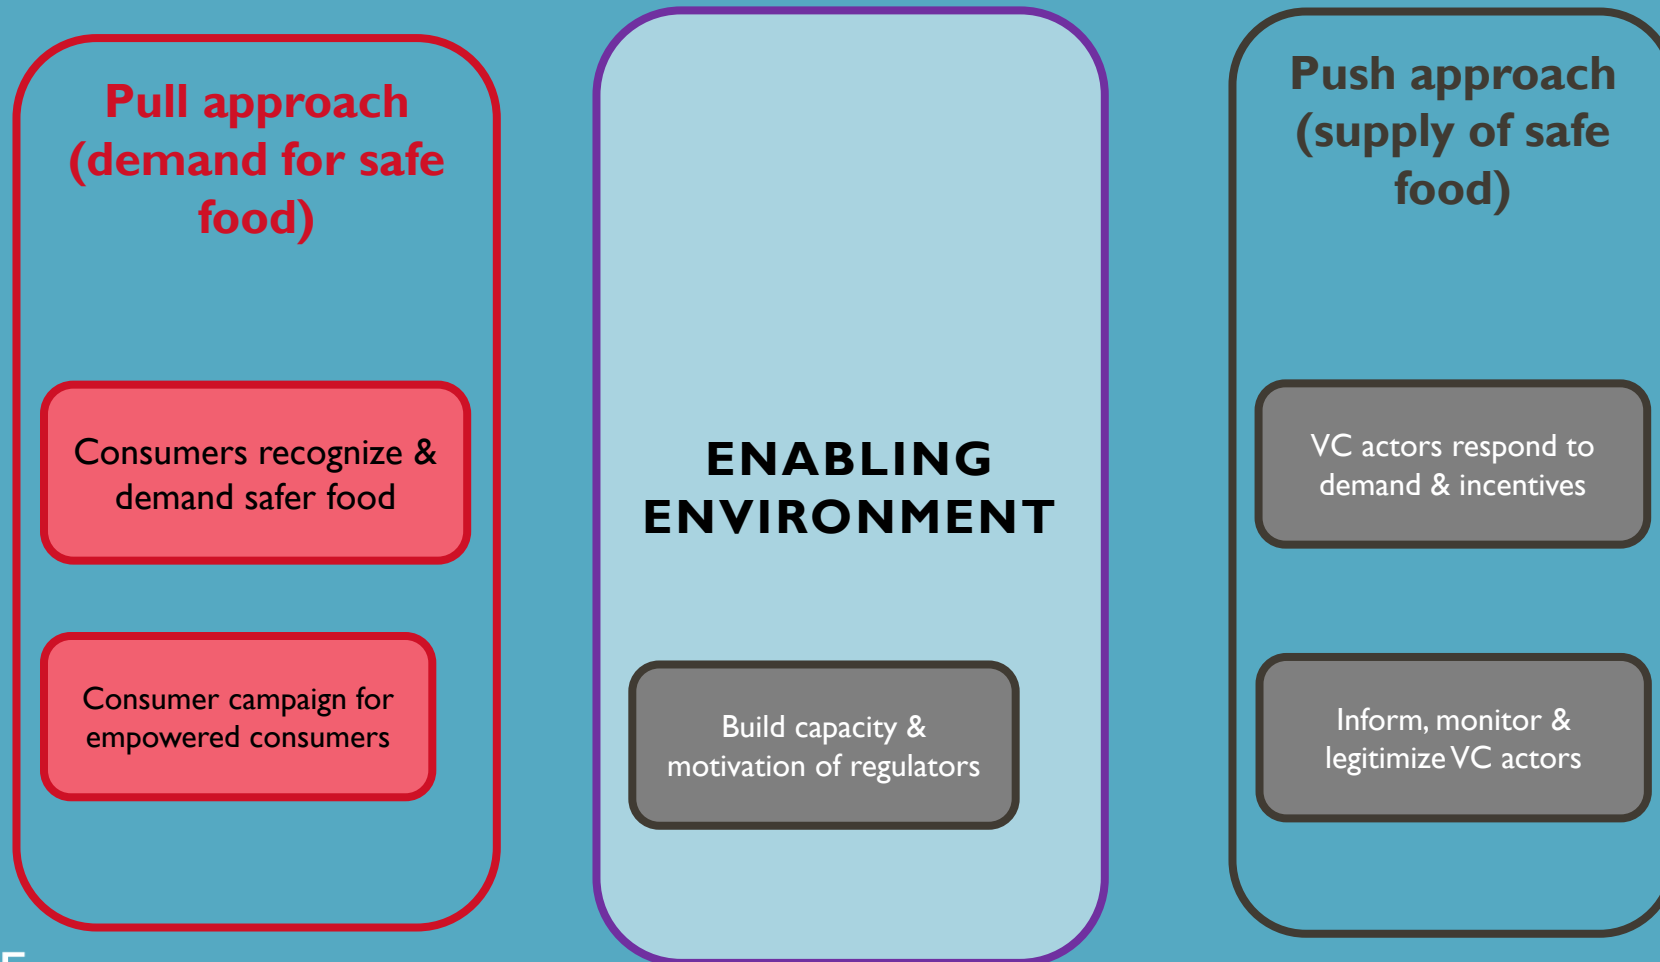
Pull approach (demand for safe food)

Consumers recognize & demand safer food

Consumer campaign for empowered consumers

ENABLING ENVIRONMENT

Build capacity & motivation of regulators

Push approach (supply of safe food)

VC actors respond to demand & incentives

Inform, monitor & legitimize VC actors